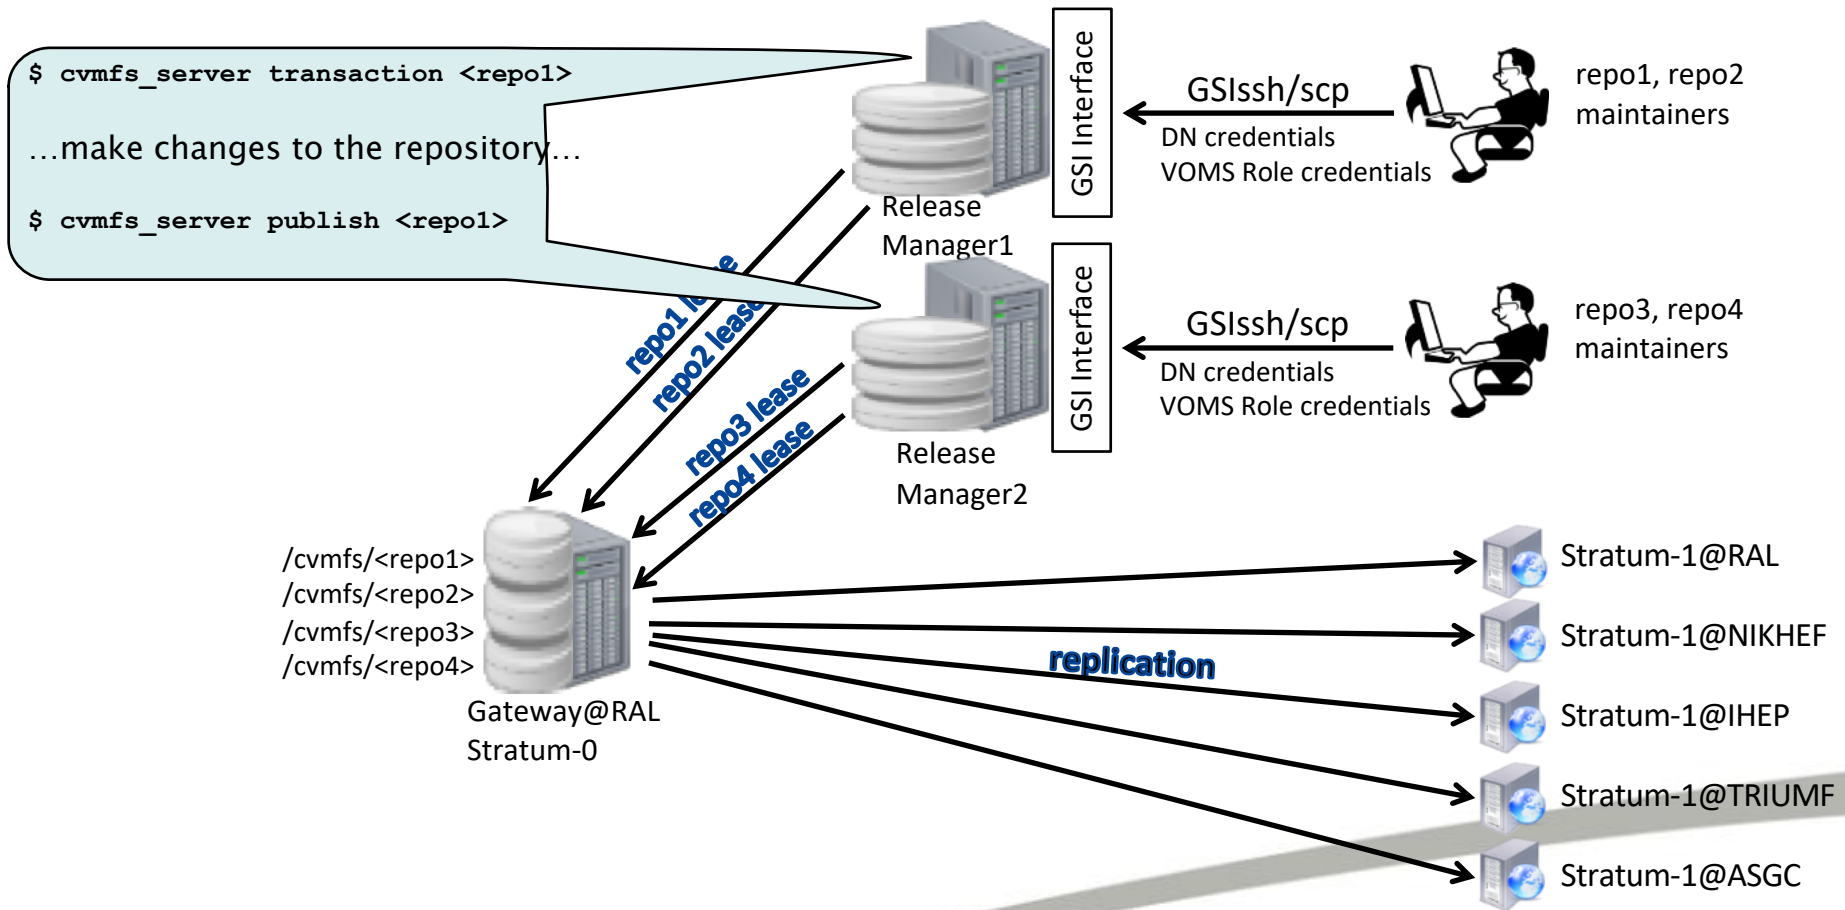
$ cvmfs_server transaction <repo1>

…make changes to the repository…

$ cvmfs_server publish <repo1>

Release Manager1

GSI Interface

GSIssh/scp

DN credentials
VOMS Role credentials

repo1, repo2 maintainers

Release Manager2

GSI Interface

GSIssh/scp

DN credentials
VOMS Role credentials

repo3, repo4 maintainers

repo1 lease
repo2 lease
repo3 lease
repo4 lease

/cvmfs/<repo1>
/cvmfs/<repo2>
/cvmfs/<repo3>
/cvmfs/<repo4>

Gateway@RAL
Stratum-0

replication

Stratum-1@RAL
Stratum-1@NIKHEF
Stratum-1@IHEP
Stratum-1@TRIUMF
Stratum-1@ASGC